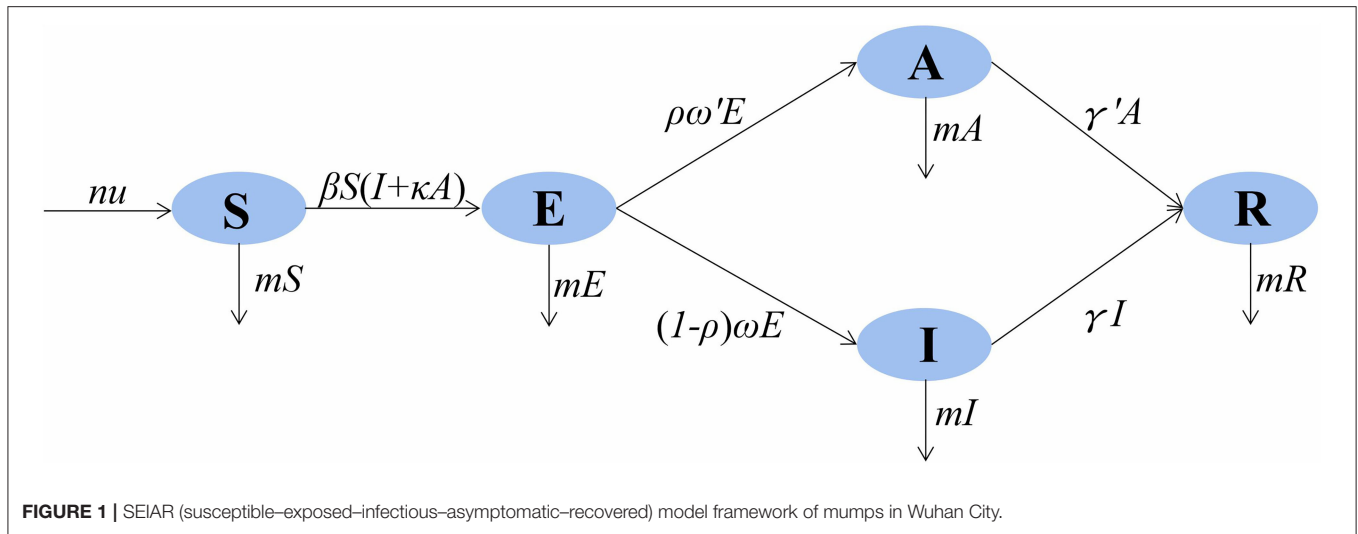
$nu$

S

$mS$

$\beta S(I+\kappa A)$

E

$mE$

$\rho\omega' E$

$(1-\rho)\omega E$

A

$mA$

I

$mI$

$\gamma' A$

$\gamma I$

R

$mR$

**FIGURE 1 |** SEIAR (susceptible–exposed–infectious–asymptomatic–recovered) model framework of mumps in Wuhan City.